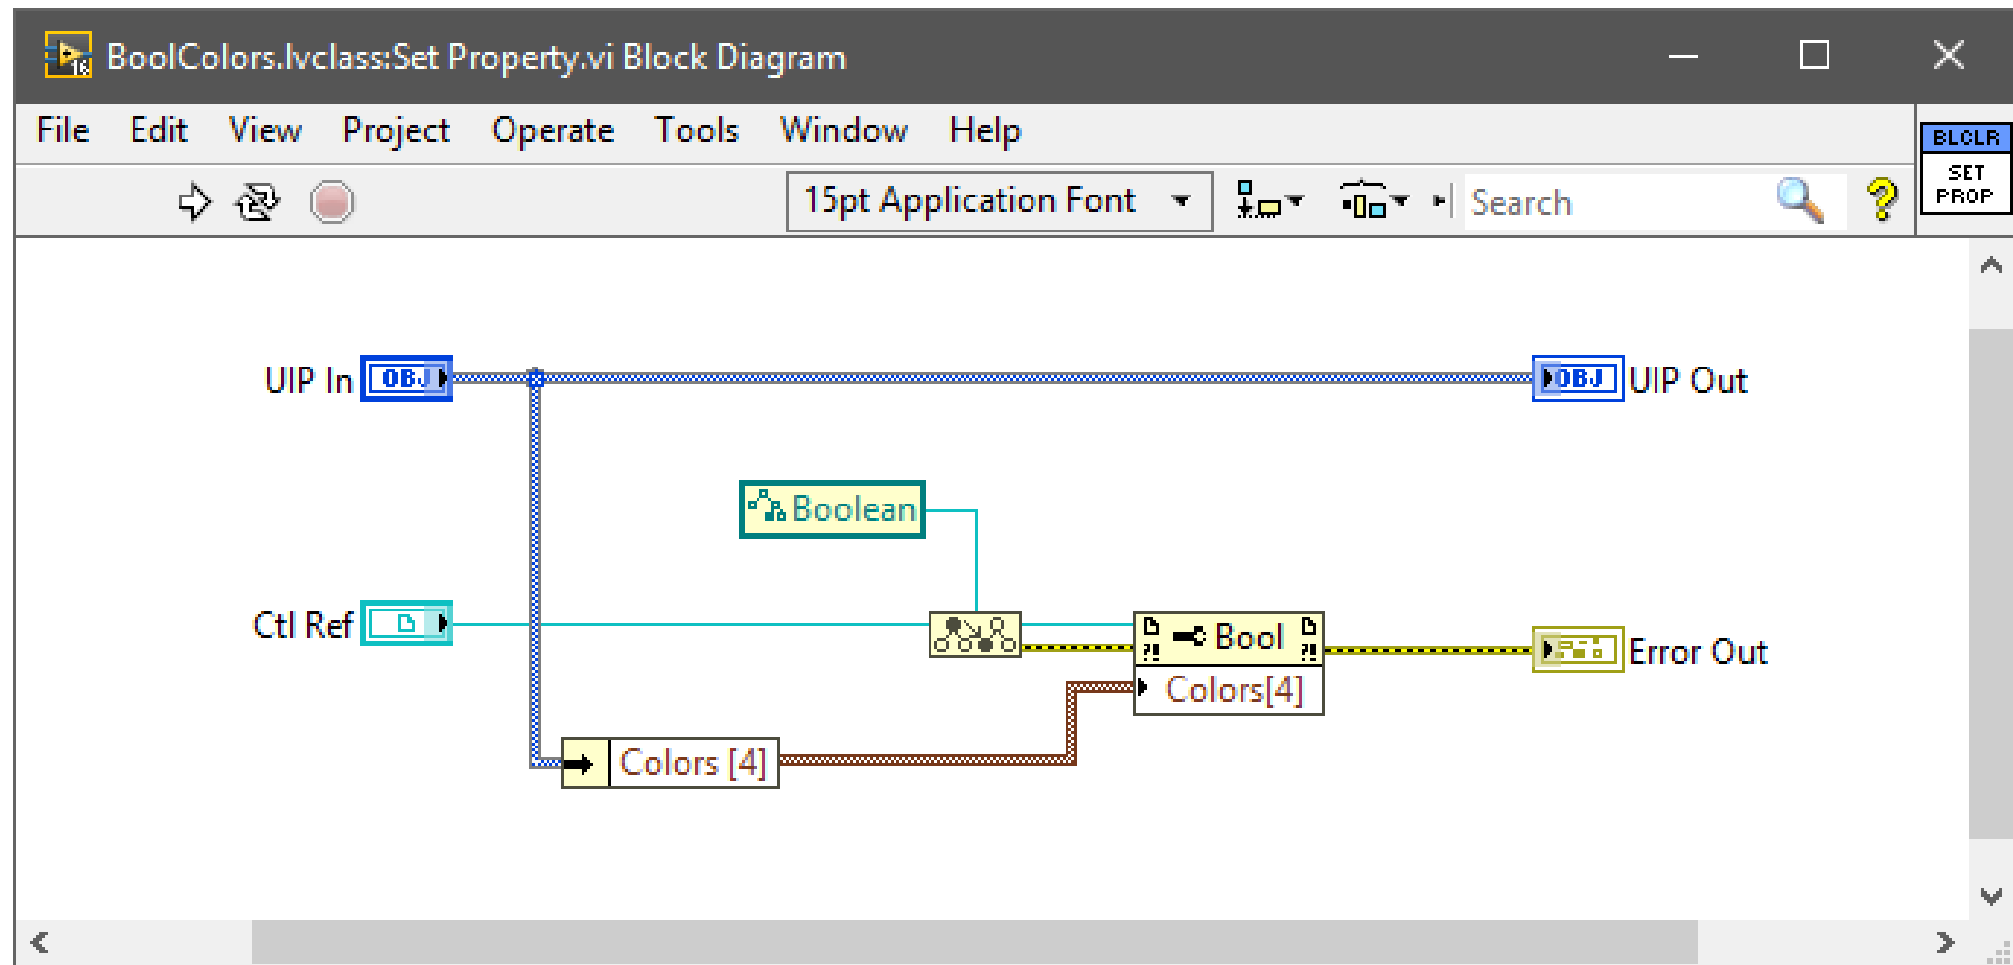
BoolColors.lvclass:Set Property.vi Block Diagram

File Edit View Project Operate Tools Window Help

15pt Application Font

Search

BLCLR
SET
PROP

UIP In OBJ

OBJ UIP Out

Boolean

Ctl Ref

Bool

Error Out

Colors[4]

Colors [4]